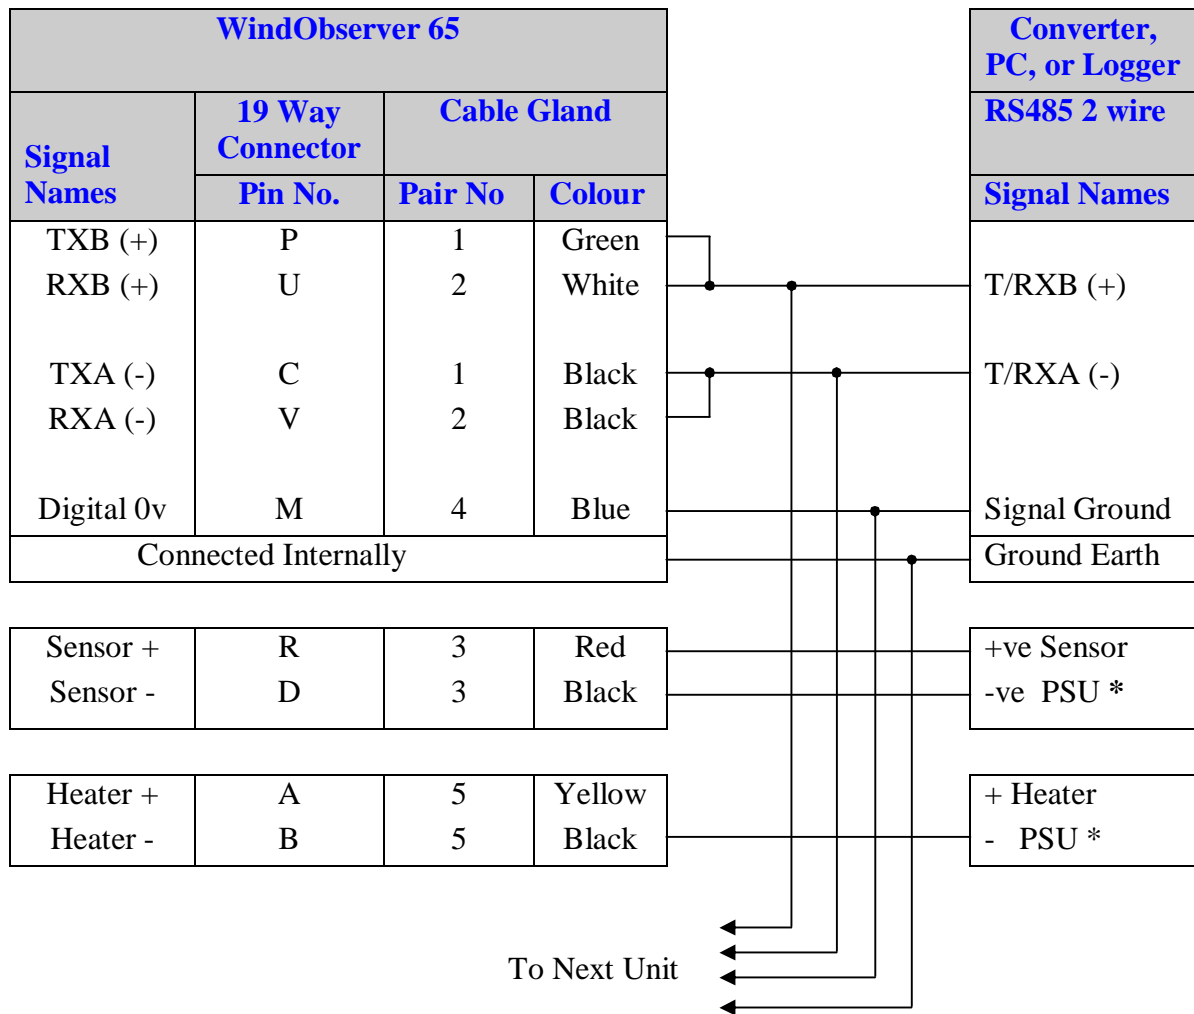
| WindObserver 65 | | | |
|---|---|---|---|
| Signal Names | 19 Way Connector | Cable Gland | |
| | Pin No. | Pair No | Colour |
| TXB (+) | P | 1 | Green |
| RXB (+) | U | 2 | White |
| TXA (-) | C | 1 | Black |
| RXA (-) | V | 2 | Black |
| Digital 0v | M | 4 | Blue |
| Connected Internally | | | |

| Sensor + | R | 3 | Red |
|---|---|---|---|
| Sensor - | D | 3 | Black |

| Heater + | A | 5 | Yellow |
|---|---|---|---|
| Heater - | B | 5 | Black |

| Converter, PC, or Logger |
|---|
| RS485 2 wire |
| Signal Names |
| T/RXB (+) |
| T/RXA (-) |
| Signal Ground |
| Ground Earth |

| +ve Sensor |
|---|
| -ve PSU * |

| + Heater |
|---|
| - PSU * |

To Next Unit